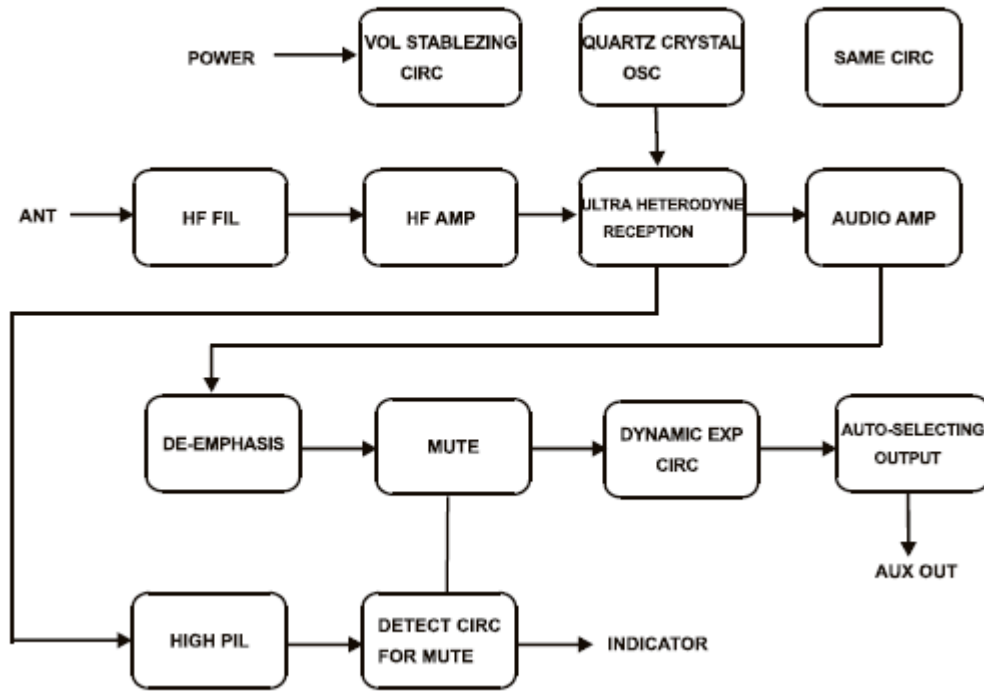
POWER

VOL STABLEZING CIRC

QUARTZ CRYSTAL OSC

SAME CIRC

ANT

HF FIL

HF AMP

ULTRA HETERODYNE RECEPTION

AUDIO AMP

DE-EMPHASIS

MUTE

DYNAMIC EXP CIRC

AUTO-SELECTING OUTPUT

AUX OUT

HIGH PIL

DETECT CIRC FOR MUTE

INDICATOR